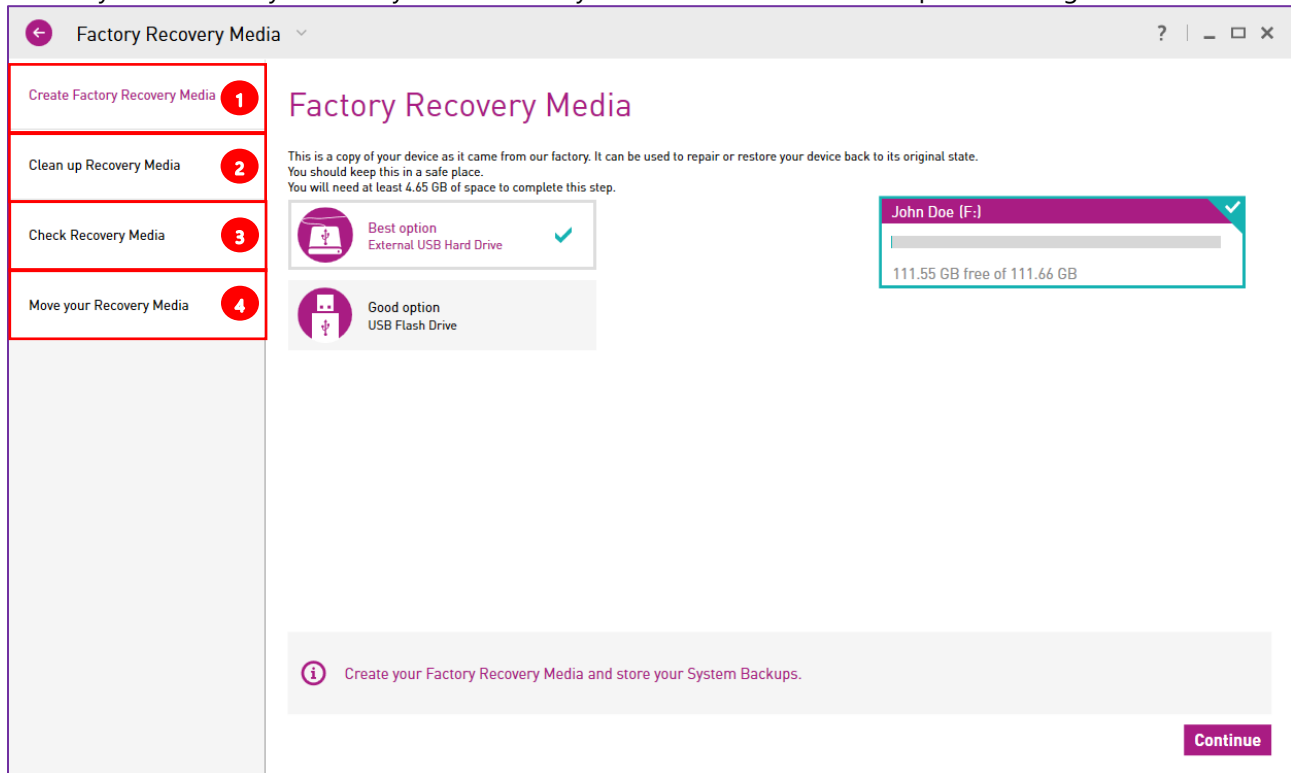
Factory Recovery Media

?

Create Factory Recovery Media 1

Clean up Recovery Media 2

Check Recovery Media 3

Move your Recovery Media 4

Factory Recovery Media

This is a copy of your device as it came from our factory. It can be used to repair or restore your device back to its original state.
You should keep this in a safe place.
You will need at least 4.65 GB of space to complete this step.

Best option
External USB Hard Drive

Good option
USB Flash Drive

John Doe (F:)

111.55 GB free of 111.66 GB

Create your Factory Recovery Media and store your System Backups.

Continue